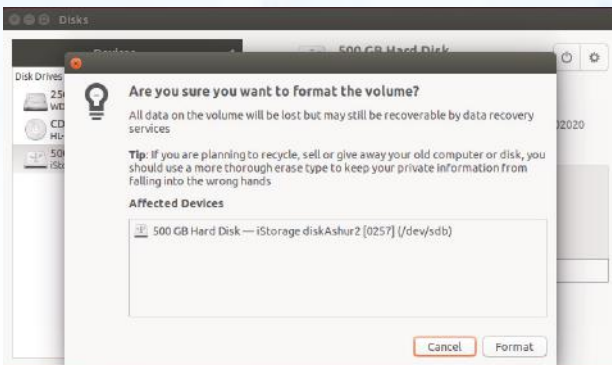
Disks

Devices

500 GB Hard Disk

Disk Drives

25
WD

CD
HL-

50
iSt

02020

Are you sure you want to format the volume?

All data on the volume will be lost but may still be recoverable by data recovery services

Tip: If you are planning to recycle, sell or give away your old computer or disk, you should use a more thorough erase type to keep your private information from felling into the wrong hands

Affected Devices

500 GB Hard Disk — iStorage diskAshur2 [0257] (/dev/sdb)

Cancel Format